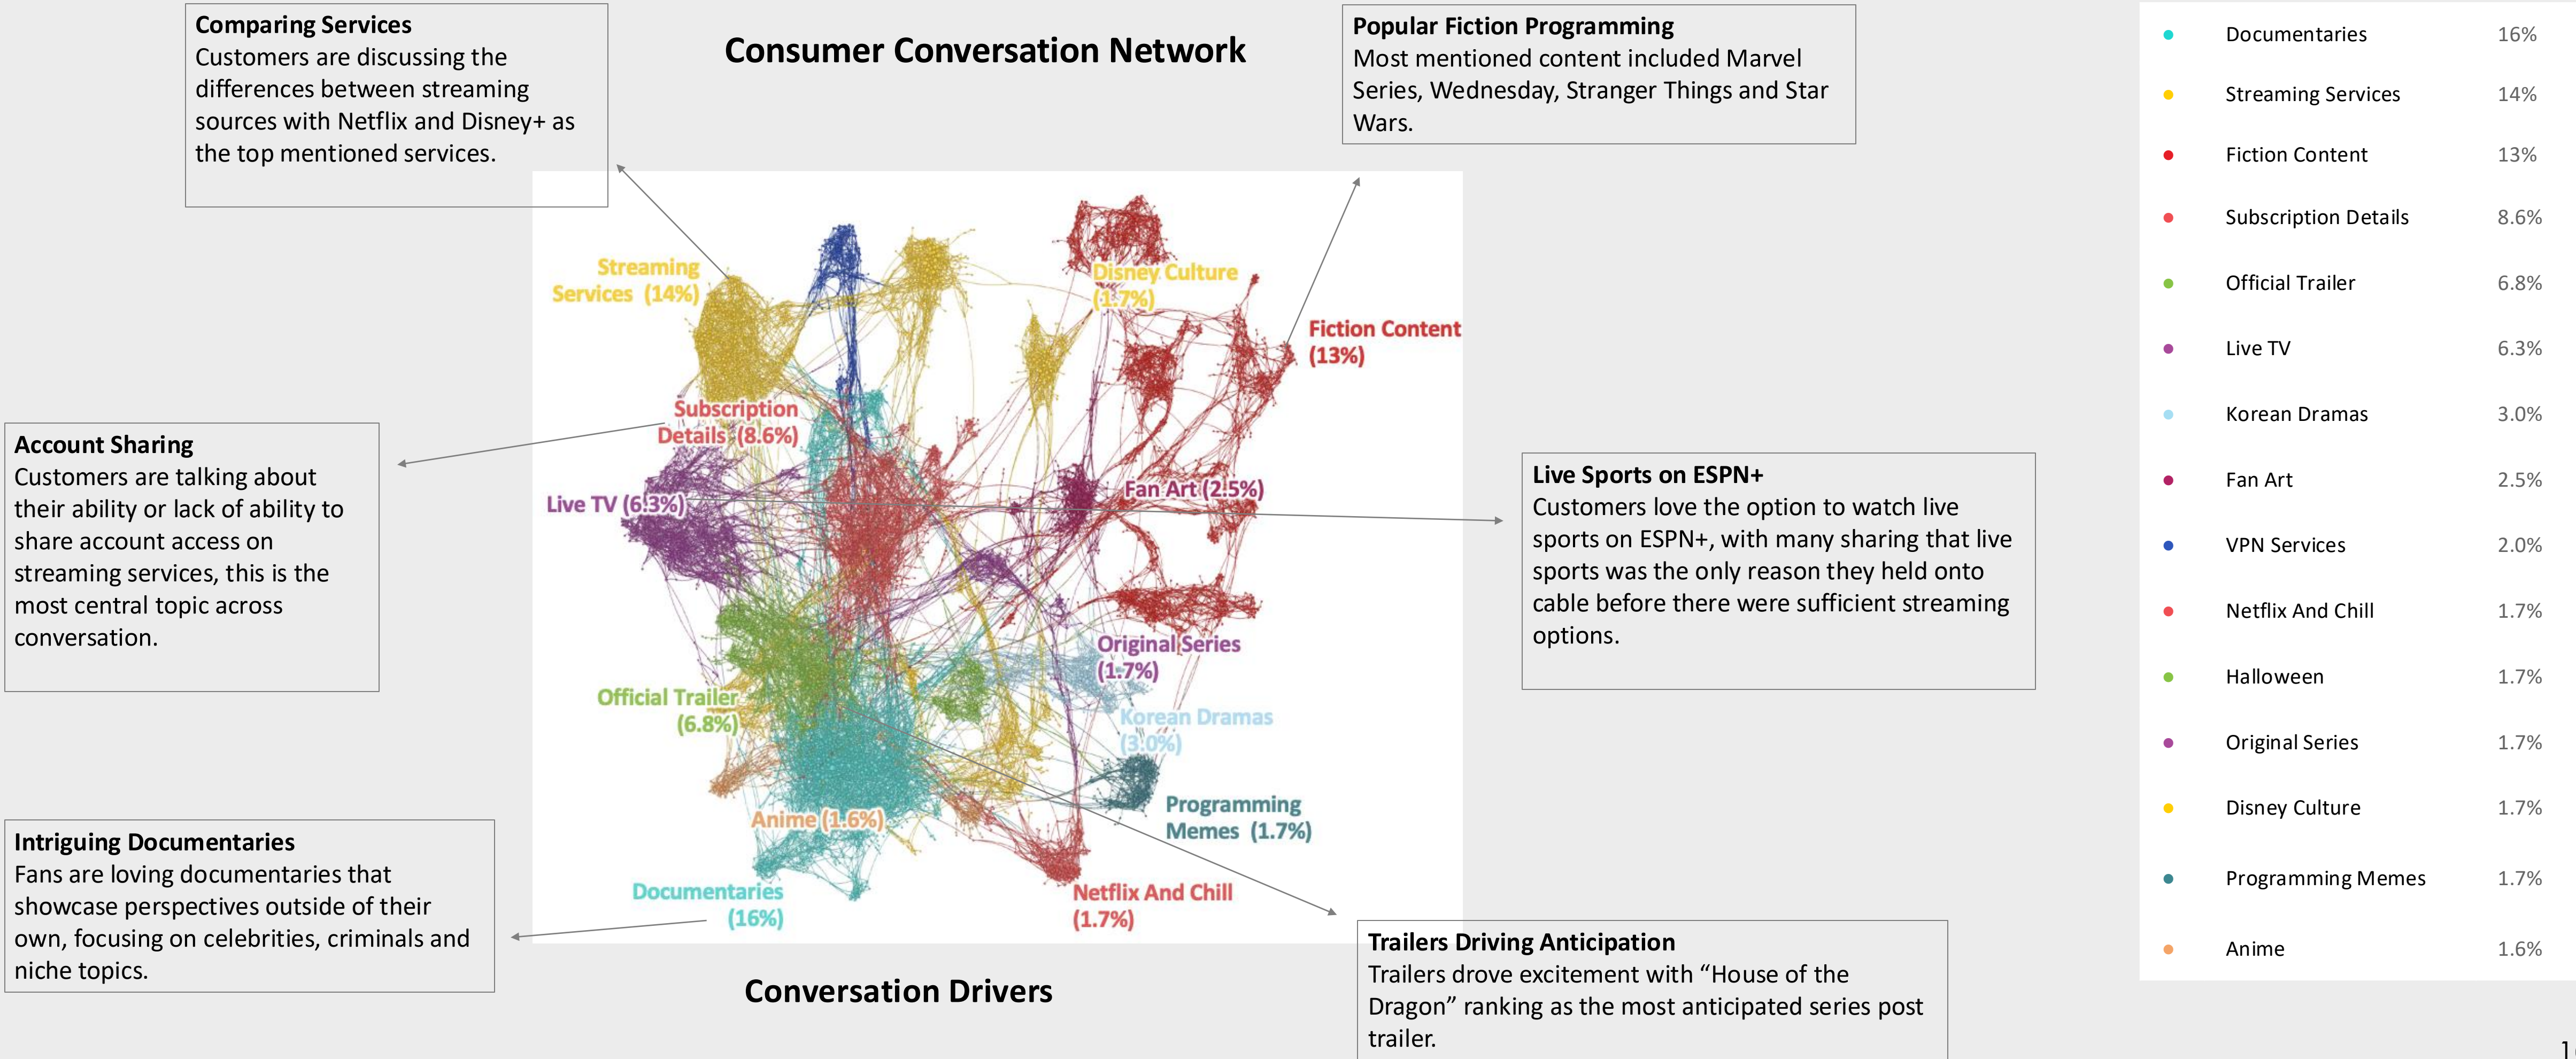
Comparing Services
Customers are discussing the differences between streaming sources with Netflix and Disney+ as the top mentioned services.

Consumer Conversation Network

Popular Fiction Programming
Most mentioned content included Marvel Series, Wednesday, Stranger Things and Star Wars.

Streaming Services (14%)
Disney Culture (1.7%)
Fiction Content (13%)
Subscription Details (8.6%)
Live TV (6.3%)
Fan Art (2.5%)
Original Series (1.7%)
Official Trailer (6.8%)
Korean Dramas (3.0%)
Programming Memes (1.7%)
Anime (1.6%)
Documentaries (16%)
Netflix And Chill (1.7%)

Account Sharing
Customers are talking about their ability or lack of ability to share account access on streaming services, this is the most central topic across conversation.

Live Sports on ESPN+
Customers love the option to watch live sports on ESPN+, with many sharing that live sports was the only reason they held onto cable before there were sufficient streaming options.

Intriguing Documentaries
Fans are loving documentaries that showcase perspectives outside of their own, focusing on celebrities, criminals and niche topics.

Conversation Drivers

Trailers Driving Anticipation
Trailers drove excitement with “House of the Dragon” ranking as the most anticipated series post trailer.

| | |
|---|---|
| Documentaries | 16% |
| Streaming Services | 14% |
| Fiction Content | 13% |
| Subscription Details | 8.6% |
| Official Trailer | 6.8% |
| Live TV | 6.3% |
| Korean Dramas | 3.0% |
| Fan Art | 2.5% |
| VPN Services | 2.0% |
| Netflix And Chill | 1.7% |
| Halloween | 1.7% |
| Original Series | 1.7% |
| Disney Culture | 1.7% |
| Programming Memes | 1.7% |
| Anime | 1.6% |

1